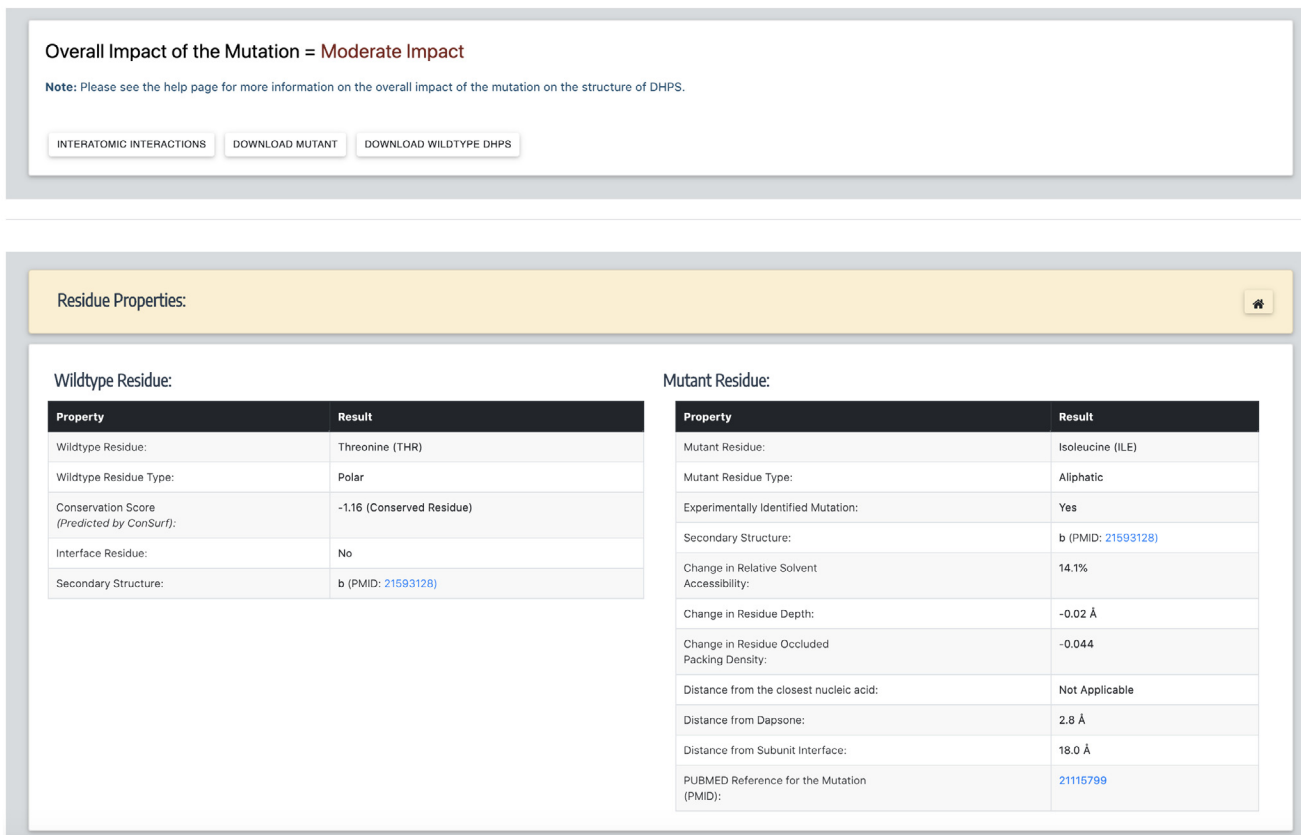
Overall Impact of the Mutation = Moderate Impact

Note: Please see the help page for more information on the overall impact of the mutation on the structure of DHPS.

INTERATOMIC INTERACTIONS DOWNLOAD MUTANT DOWNLOAD WILDTYPE DHPS

Residue Properties:

Wildtype Residue:

| Property | Result |
|---|---|
| Wildtype Residue: | Threonine (THR) |
| Wildtype Residue Type: | Polar |
| Conservation Score (Predicted by ConSurf): | -1.16 (Conserved Residue) |
| Interface Residue: | No |
| Secondary Structure: | b (PMID: 21593128) |

Mutant Residue:

| Property | Result |
|---|---|
| Mutant Residue: | Isoleucine (ILE) |
| Mutant Residue Type: | Aliphatic |
| Experimentally Identified Mutation: | Yes |
| Secondary Structure: | b (PMID: 21593128) |
| Change in Relative Solvent Accessibility: | 14.1% |
| Change in Residue Depth: | -0.02 Å |
| Change in Residue Occluded Packing Density: | -0.044 |
| Distance from the closest nucleic acid: | Not Applicable |
| Distance from Dapsone: | 2.8 Å |
| Distance from Subunit Interface: | 18.0 Å |
| PUBMED Reference for the Mutation (PMID): | 21115799 |